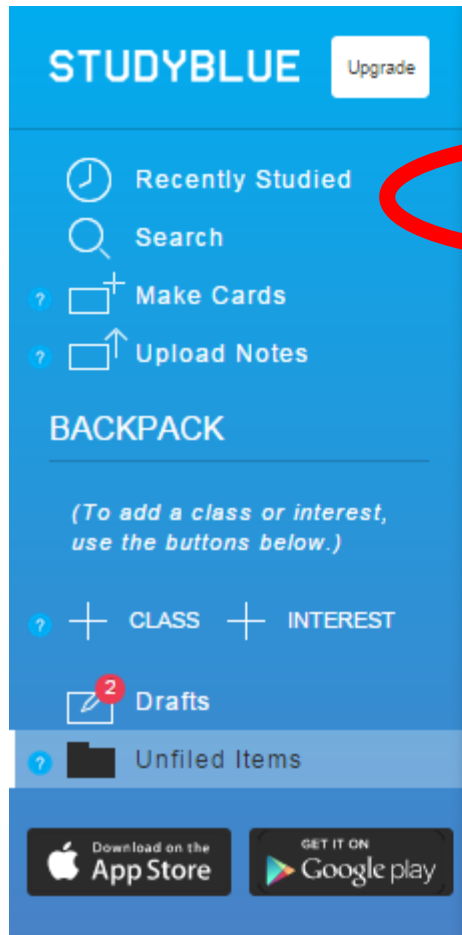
STUDYBLUE

Upgrade

Recently Studied

Search

?

Make Cards

?

Upload Notes

BACKPACK

(To add a class or interest, use the buttons below.)

?

CLASS

INTEREST

2

Drafts

?

Unfiled Items

Download on the App Store

GET IT ON Google play